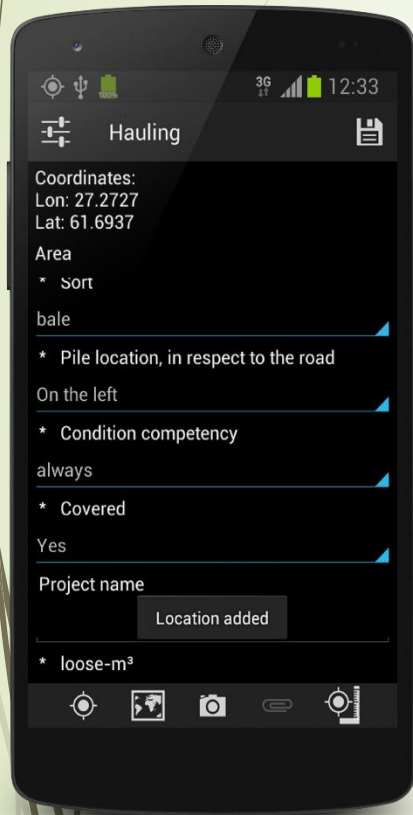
100%

3G 12:33

Hauling

Coordinates:
Lon: 27.2727
Lat: 61.6937

Area

* Sort

bale

* Pile location, in respect to the road

On the left

* Condition competency

always

* Covered

Yes

Project name

Location added

* loose-m³